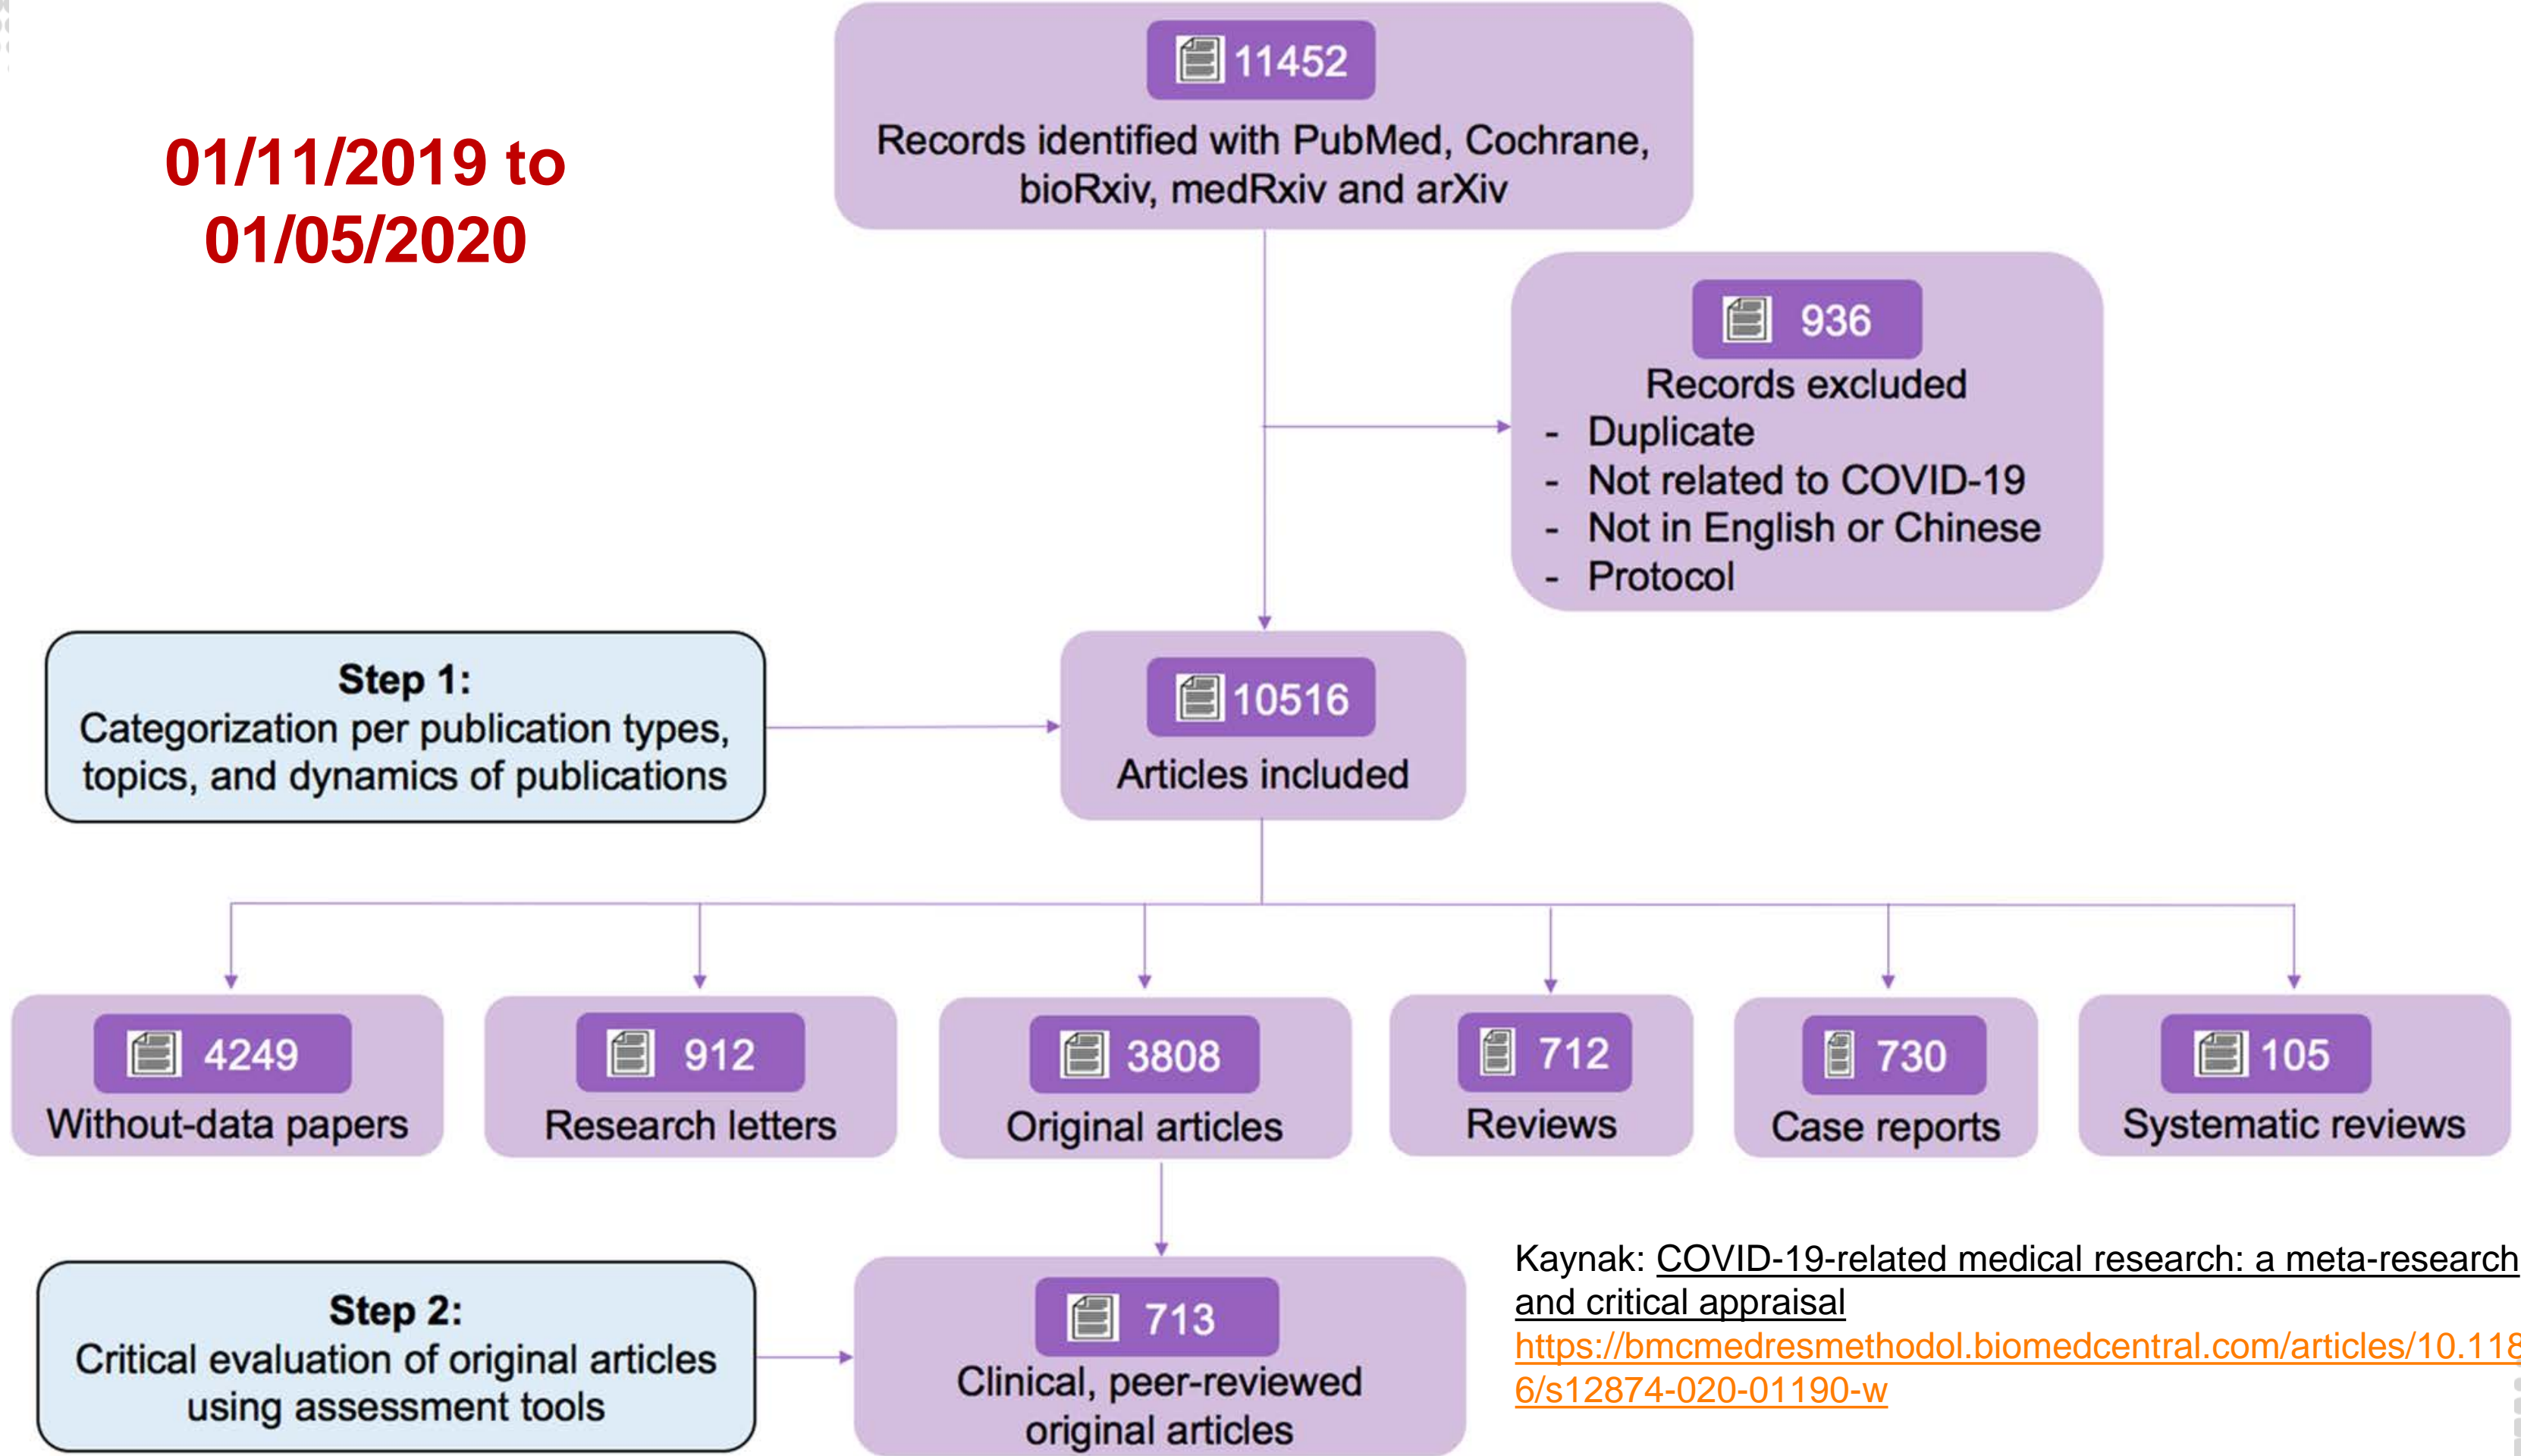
01/11/2019 to
01/05/2020

11452
Records identified with PubMed, Cochrane, bioRxiv, medRxiv and arXiv

936
Records excluded
- Duplicate
- Not related to COVID-19
- Not in English or Chinese
- Protocol

Step 1:
Categorization per publication types, topics, and dynamics of publications

10516
Articles included

4249
Without-data papers

912
Research letters

3808
Original articles

712
Reviews

730
Case reports

105
Systematic reviews

Step 2:
Critical evaluation of original articles using assessment tools

713
Clinical, peer-reviewed original articles

Kaynak: COVID-19-related medical research: a meta-research and critical appraisal
https://bmcmedresmethodol.biomedcentral.com/articles/10.118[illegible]6/s12874-020-01190-w